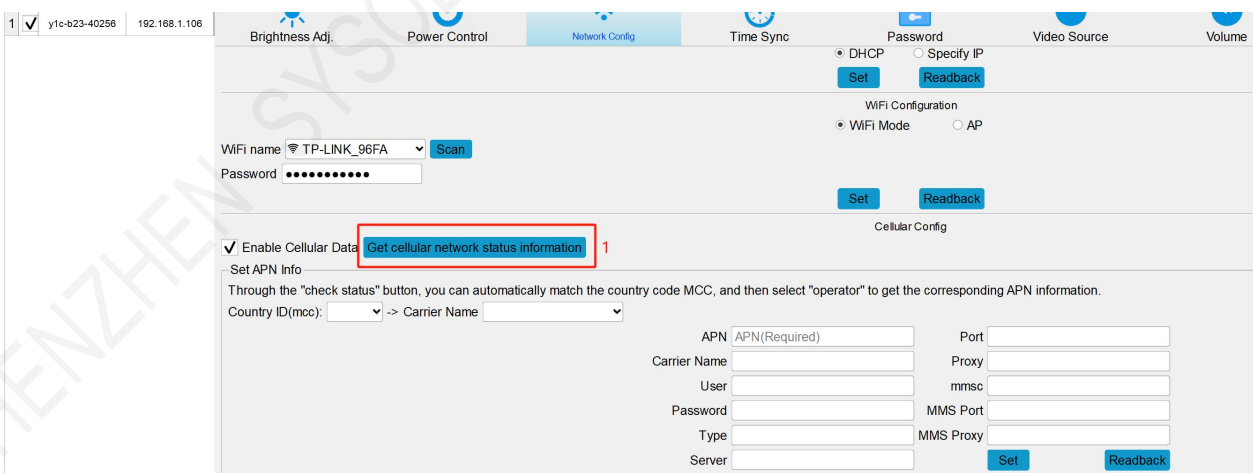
1 ✓ y1c-b23-40256 192.168.1.106

Brightness Adj. Power Control Network Config Time Sync Password Video Source Volume

DHCP Specify IP
Set Readback

WiFi Configuration
WiFi Mode AP
WiFi name TP-LINK_96FA Scan
Password ●●●●●●●●●●●
Set Readback

Cellular Config
✓ Enable Cellular Data Get cellular network status information 1

Set APN Info
Through the "check status" button, you can automatically match the country code MCC, and then select "operator" to get the corresponding APN information.
Country ID(mcc): -> Carrier Name

APN APN(Required) Port
Carrier Name Proxy
User mmsc
Password MMS Port
Type MMS Proxy
Server Set Readback